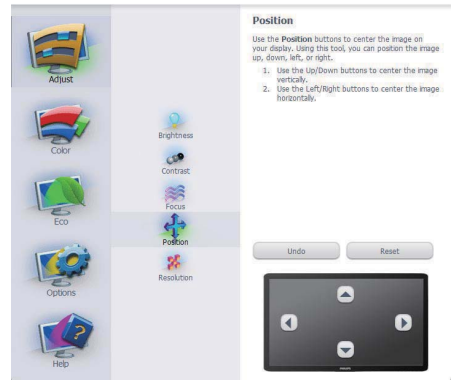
Adjust

Color

Eco

Options

Help

Brightness

Contrast

Focus

Position

Resolution

Position

Use the **Position** buttons to center the image on your display. Using this tool, you can position the image up, down, left, or right.

1. Use the Up/Down buttons to center the image vertically.
2. Use the Left/Right buttons to center the image horizontally.

Undo

Reset

PHILIPS